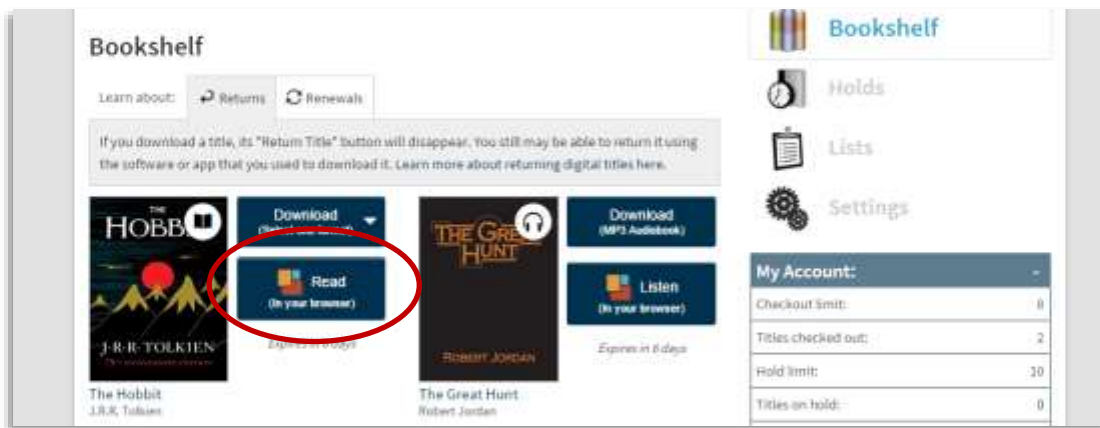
Bookshelf

Learn about: Returns Renewals

If you download a title, its "Return Title" button will disappear. You still may be able to return it using the software or app that you used to download it. Learn more about returning digital titles here.

THE HOBBIT

J·R·R·TOLKIEN

Download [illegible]

Read (In your browser)

Expires in 6 days

The Hobbit
J.R.R. Tolkien

THE GREAT HUNT

ROBERT JORDAN

Download (MP3 Audiobook)

Listen (In your browser)

Expires in 6 days

The Great Hunt
Robert Jordan

Bookshelf

Holds

Lists

Settings

My Account:

| | |
|---|---|
| Checkout limit: | 8 |
| Titles checked out: | 2 |
| Hold limit: | 10 |
| Titles on hold: | 0 |